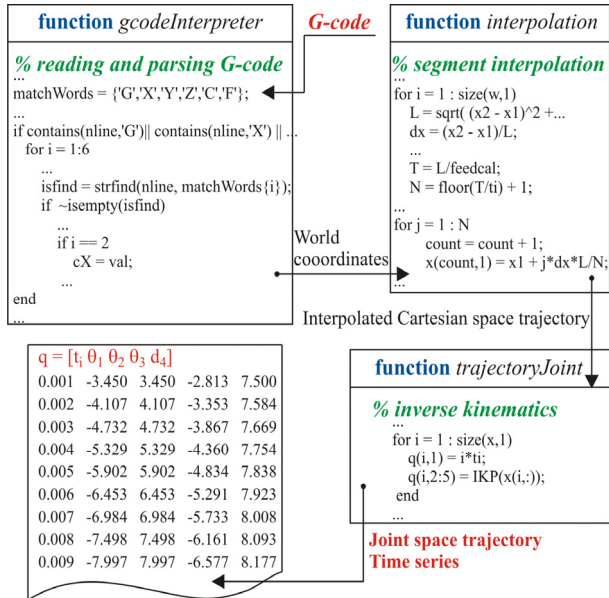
function gcodeInterpreter

G-code

% reading and parsing G-code
...
matchWords = {'G','X','Y','Z','C','F'};
...
if contains(nline,'G')|| contains(nline,'X') || ...
for i = 1:6
...
isfind = strfind(nline, matchWords{i});
if ~isempty(isfind)
...
if i == 2
cX = val;
...
end
...

function interpolation

% segment interpolation
...
for i = 1 : size(w,1)
L = sqrt( (x2 - x1)^2 +...
dx = (x2 - x1)/L;
...
T = L/feedcal;
N = floor(T/ti) + 1;
...
for j = 1 : N
count = count + 1;
x(count,1) = x1 + j*dx*L/N;
...

World cooordinates

Interpolated Cartesian space trajectory

$q = [t_i\ \theta_1\ \theta_2\ \theta_3\ d_4]$

| | | | | |
|---|---|---|---|---|
| 0.001 | -3.450 | 3.450 | -2.813 | 7.500 |
| 0.002 | -4.107 | 4.107 | -3.353 | 7.584 |
| 0.003 | -4.732 | 4.732 | -3.867 | 7.669 |
| 0.004 | -5.329 | 5.329 | -4.360 | 7.754 |
| 0.005 | -5.902 | 5.902 | -4.834 | 7.838 |
| 0.006 | -6.453 | 6.453 | -5.291 | 7.923 |
| 0.007 | -6.984 | 6.984 | -5.733 | 8.008 |
| 0.008 | -7.498 | 7.498 | -6.161 | 8.093 |
| 0.009 | -7.997 | 7.997 | -6.577 | 8.177 |

function trajectoryJoint

% inverse kinematics
...
for i = 1 : size(x,1)
q(i,1) = i*ti;
q(i,2:5) = IKP(x(i,:));
end
...

Joint space trajectory
Time series